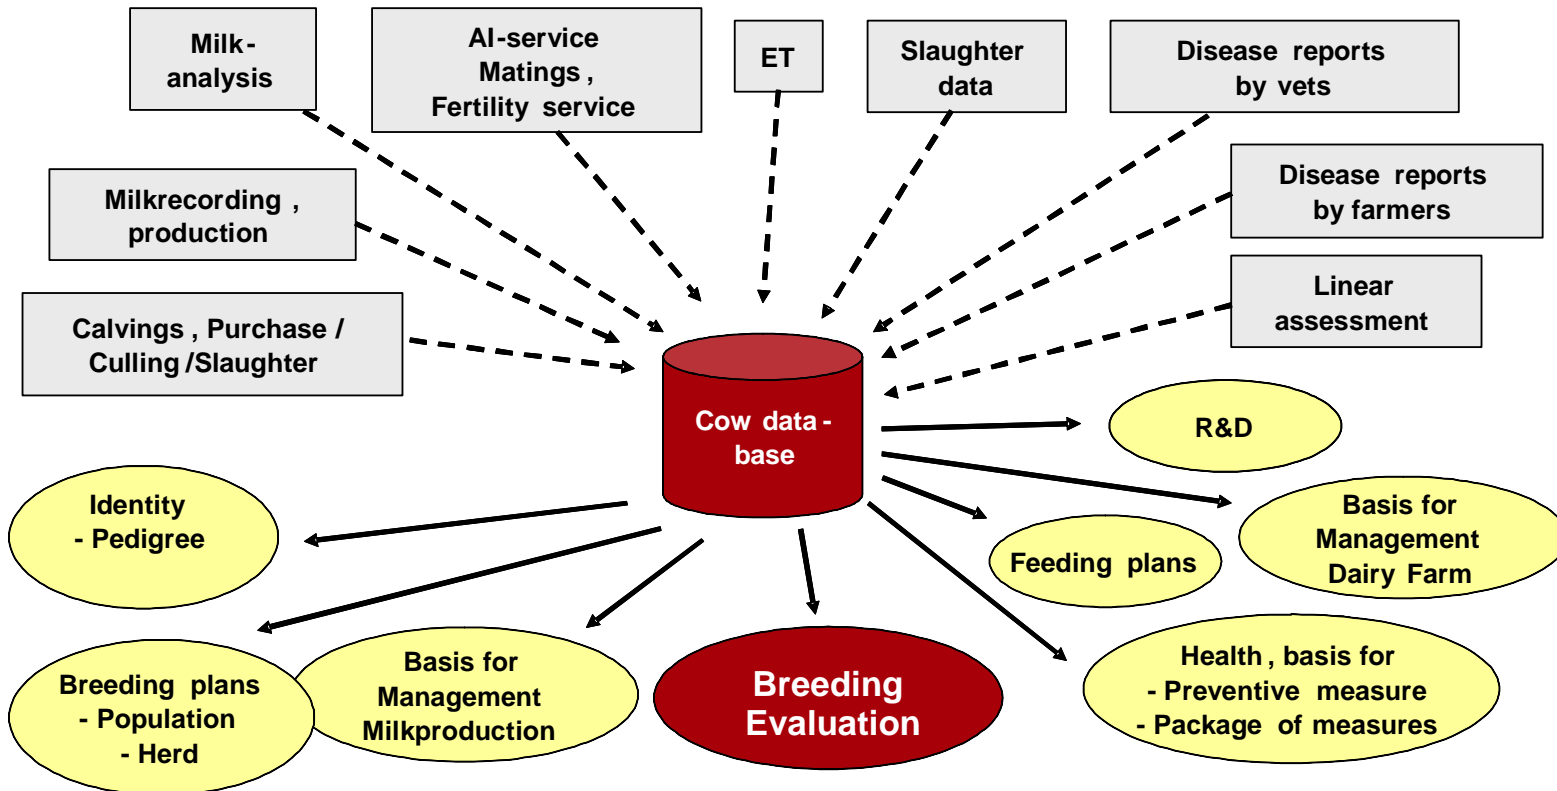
Milk-analysis

AI-service Matings, Fertility service

ET

Slaughter data

Disease reports by vets

Milkrecording, production

Disease reports by farmers

Calvings, Purchase / Culling /Slaughter

Linear assessment

Cow data-base

R&D

Identity - Pedigree

Basis for Management Dairy Farm

Feeding plans

Breeding plans - Population - Herd

Basis for Management Milkproduction

Breeding Evaluation

Health, basis for - Preventive measure - Package of measures